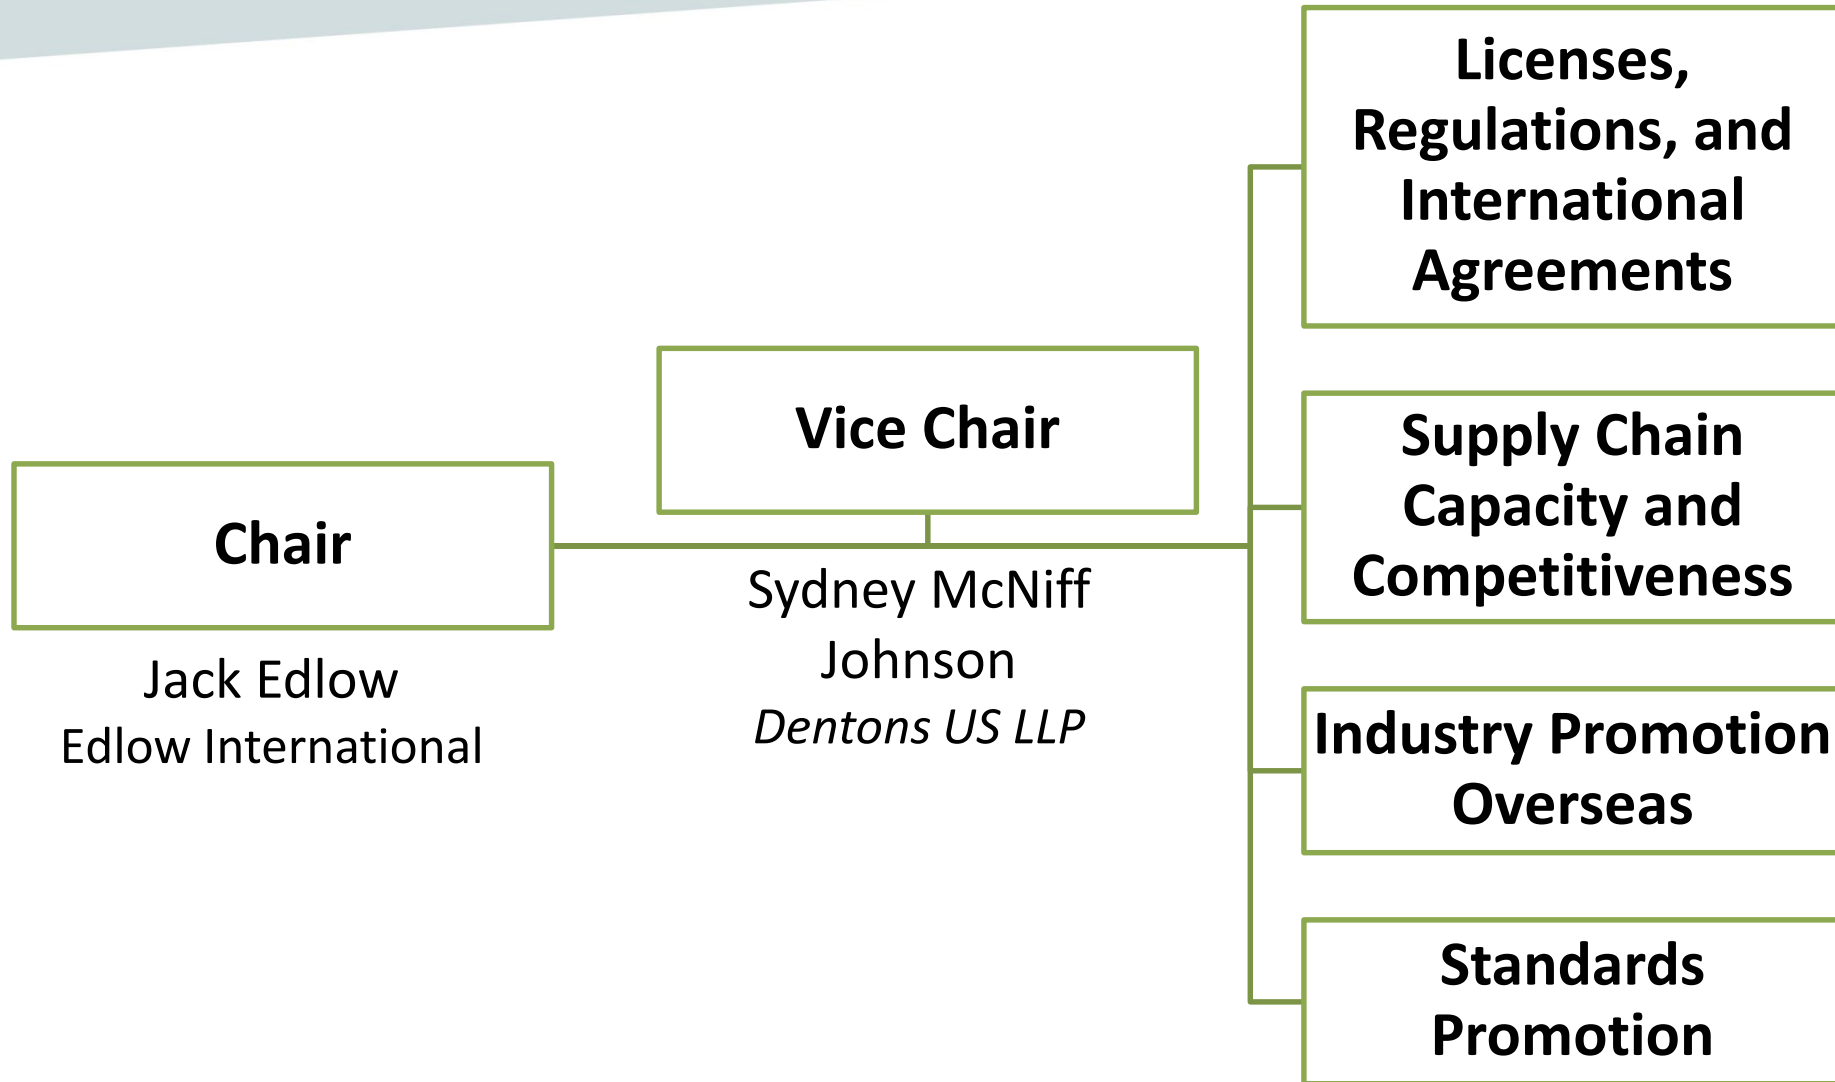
Chair

Jack Edlow
Edlow International

Vice Chair

Sydney McNiff Johnson
*Dentons US LLP*

Licenses, Regulations, and International Agreements

Supply Chain Capacity and Competitiveness

Industry Promotion Overseas

Standards Promotion